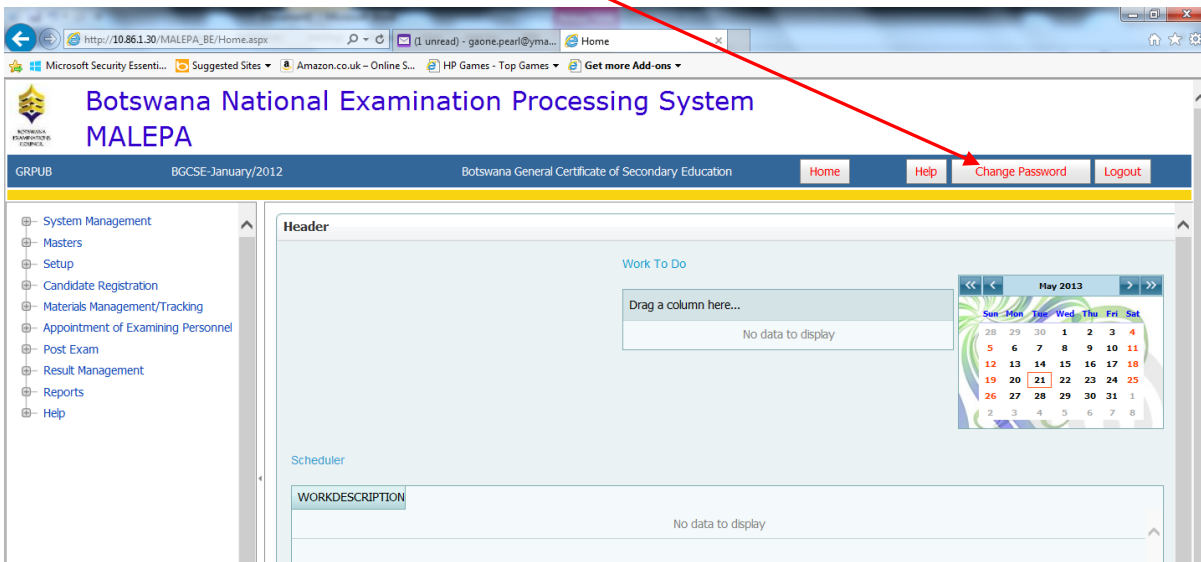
http://10.86.1.30/MALEPA_BE/Home.aspx
(1 unread) - gaone.pearl@yma...
Home
Microsoft Security Essenti...
Suggested Sites
Amazon.co.uk – Online S...
HP Games - Top Games
Get more Add-ons

BOTSWANA EXAMINATIONS COUNCIL

Botswana National Examination Processing System MALEPA

GRPUB BGCSE-January/2012 Botswana General Certificate of Secondary Education Home Help Change Password Logout

System Management
Masters
Setup
Candidate Registration
Materials Management/Tracking
Appointment of Examining Personnel
Post Exam
Result Management
Reports
Help

Header

Work To Do

Drag a column here...

No data to display

May 2013

| Sun | Mon | Tue | Wed | Thu | Fri | Sat |
|---|---|---|---|---|---|---|
| 28 | 29 | 30 | 1 | 2 | 3 | 4 |
| 5 | 6 | 7 | 8 | 9 | 10 | 11 |
| 12 | 13 | 14 | 15 | 16 | 17 | 18 |
| 19 | 20 | 21 | 22 | 23 | 24 | 25 |
| 26 | 27 | 28 | 29 | 30 | 31 | 1 |
| 2 | 3 | 4 | 5 | 6 | 7 | 8 |

Scheduler

WORKDESCRIPTION

No data to display